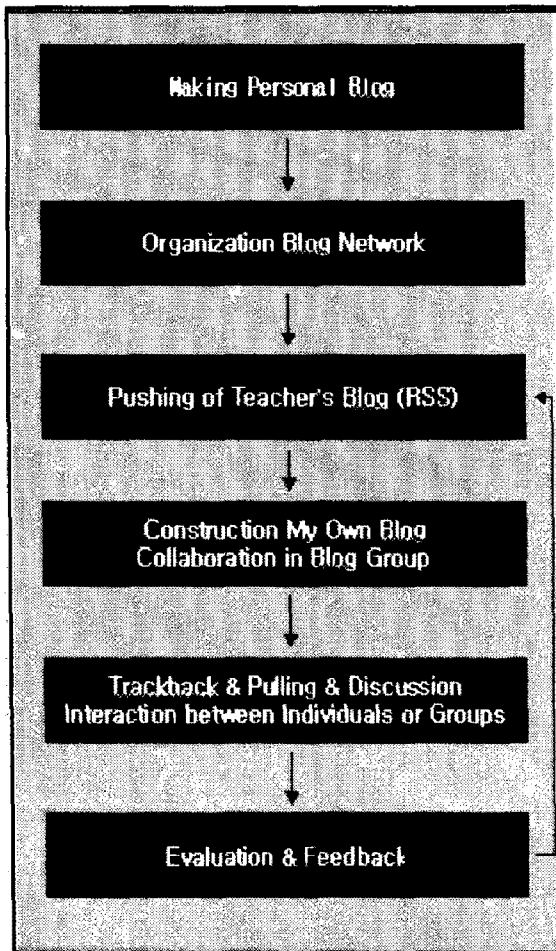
Making Personal Blog

Organization Blog Network

Pushing of Teacher's Blog (RSS)

Construction My Own Blog
Collaboration in Blog Group

Trackback & Pulling & Discussion
Interaction between Individuals or Groups

Evaluation & Feedback